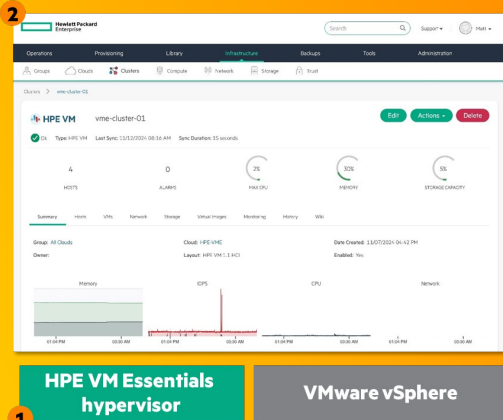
2

Hewlett Packard Enterprise

Search

Support ▾

Matt ▾

Operations Provisioning Library Infrastructure Backups Tools Administration

Groups Clouds Clusters Compute Network Storage Trust

Clusters > vme-cluster-01

HPE VM vme-cluster-01

Edit Actions ▾ Delete

Ok Type: HPE VM Last Sync: 11/12/2024 08:36 AM Sync Duration: 35 seconds

4 HOSTS

0 ALARMS

2% MAX CPU

30% MEMORY

5% STORAGE CAPACITY

Summary Hosts VMs Network Storage Virtual Images Monitoring History Wiki

Group: All Clouds

Owner:

Cloud: HPE-VME

Layout: HPE VM 1.3 HCI

Date Created: 11/07/2024 06:42 PM

Enabled: Yes

Memory

IOPS

CPU

Network

01:04 PM 00:30 AM

01:04 PM 00:30 AM

01:04 PM 00:30 AM

01:04 PM 00:30 AM

HPE VM Essentials hypervisor

VMware vSphere

1